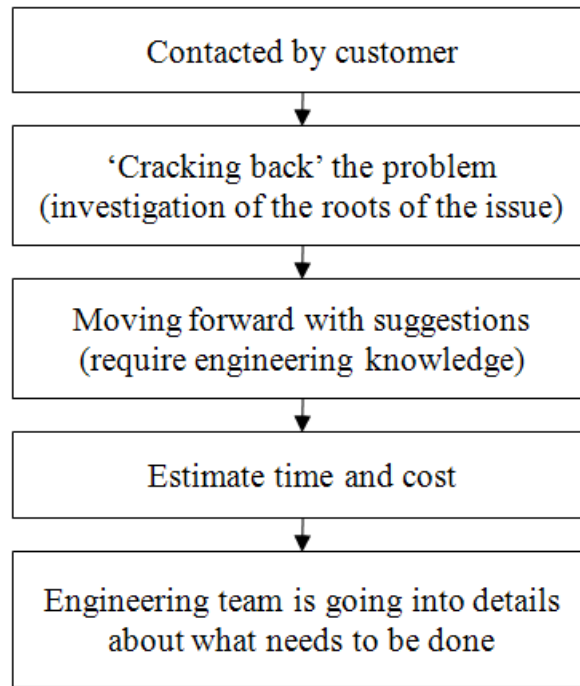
Contacted by customer

'Cracking back' the problem (investigation of the roots of the issue)

Moving forward with suggestions (require engineering knowledge)

Estimate time and cost

Engineering team is going into details about what needs to be done